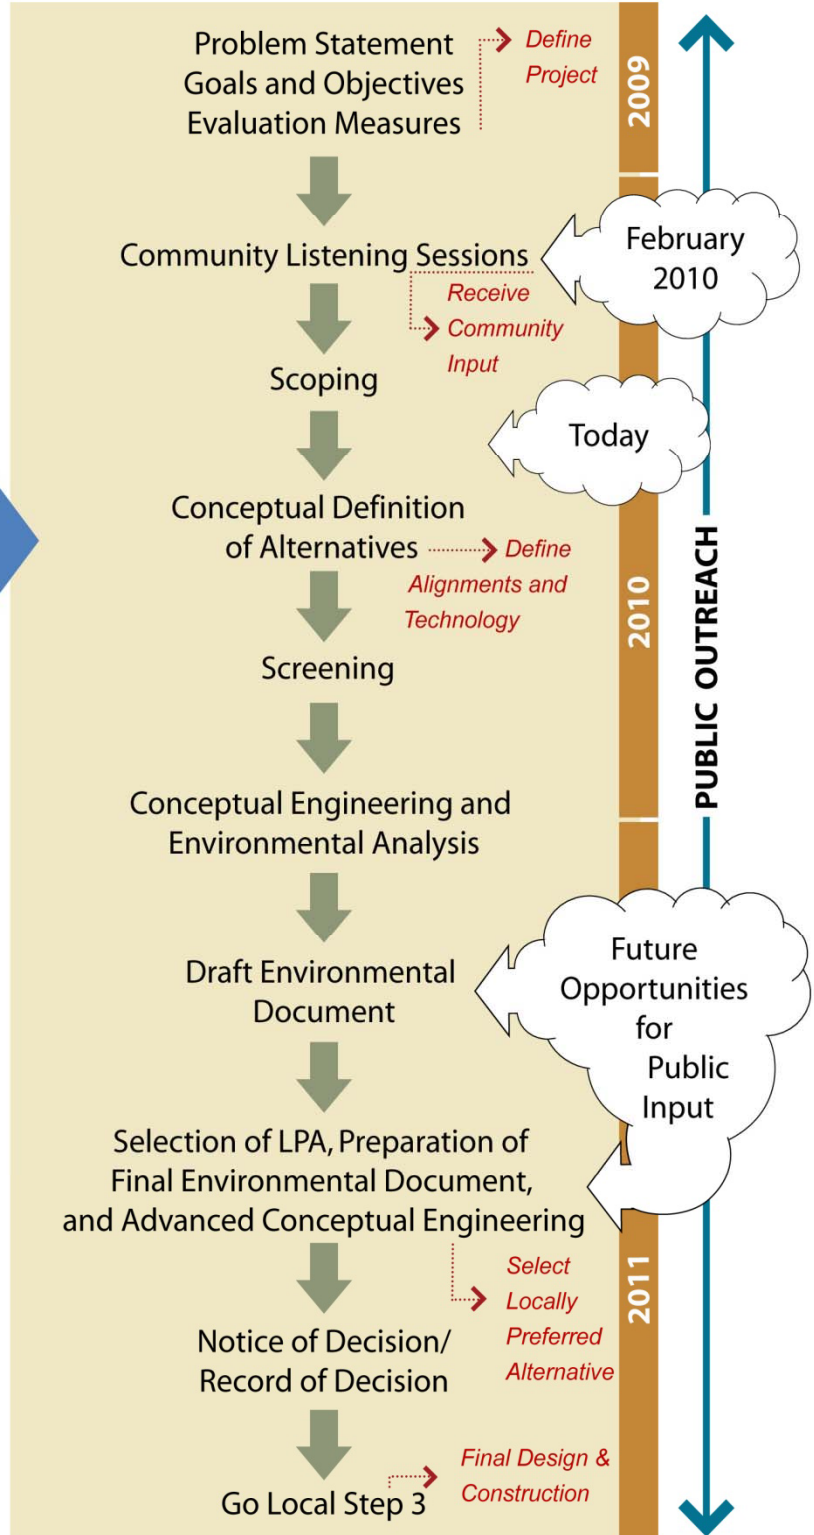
Problem Statement
Goals and Objectives
Evaluation Measures

Define Project

2009

Community Listening Sessions

February 2010

Receive Community Input

Scoping

Today

Conceptual Definition of Alternatives

Define Alignments and Technology

2010

PUBLIC OUTREACH

Screening

Conceptual Engineering and Environmental Analysis

Draft Environmental Document

Future Opportunities for Public Input

Selection of LPA, Preparation of Final Environmental Document, and Advanced Conceptual Engineering

Select Locally Preferred Alternative

2011

Notice of Decision/ Record of Decision

Go Local Step 3

Final Design & Construction